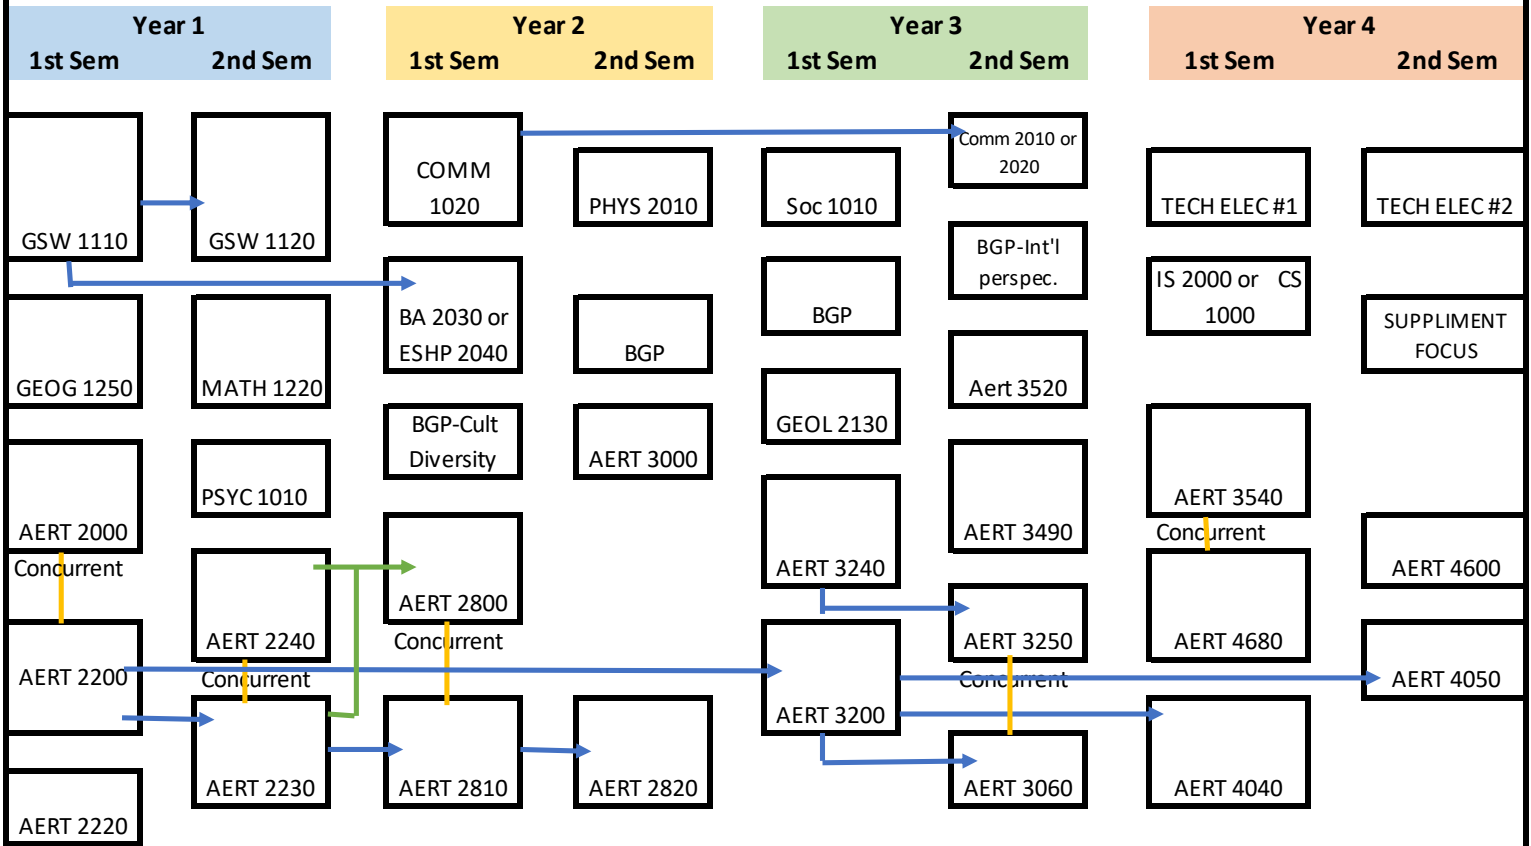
Year 1
1st Sem 2nd Sem

Year 2
1st Sem 2nd Sem

Year 3
1st Sem 2nd Sem

Year 4
1st Sem 2nd Sem

GSW 1110
GSW 1120
COMM 1020
PHYS 2010
Soc 1010
Comm 2010 or 2020
TECH ELEC #1
TECH ELEC #2

BA 2030 or ESHP 2040
BGP-Int'l perspec.
BGP
IS 2000 or CS 1000
SUPPLIMENT FOCUS

GEOG 1250
MATH 1220
BGP
Aert 3520

BGP-Cult Diversity
AERT 3000
GEOL 2130

AERT 2000
PSYC 1010
AERT 3490
AERT 3540

Concurrent
Concurrent

AERT 2240
AERT 2800
AERT 3240
AERT 4600

Concurrent
AERT 2200
AERT 3250
AERT 4680
AERT 4050

Concurrent
Concurrent

AERT 3200

AERT 2230
AERT 2810
AERT 2820
AERT 3060
AERT 4040

AERT 2220